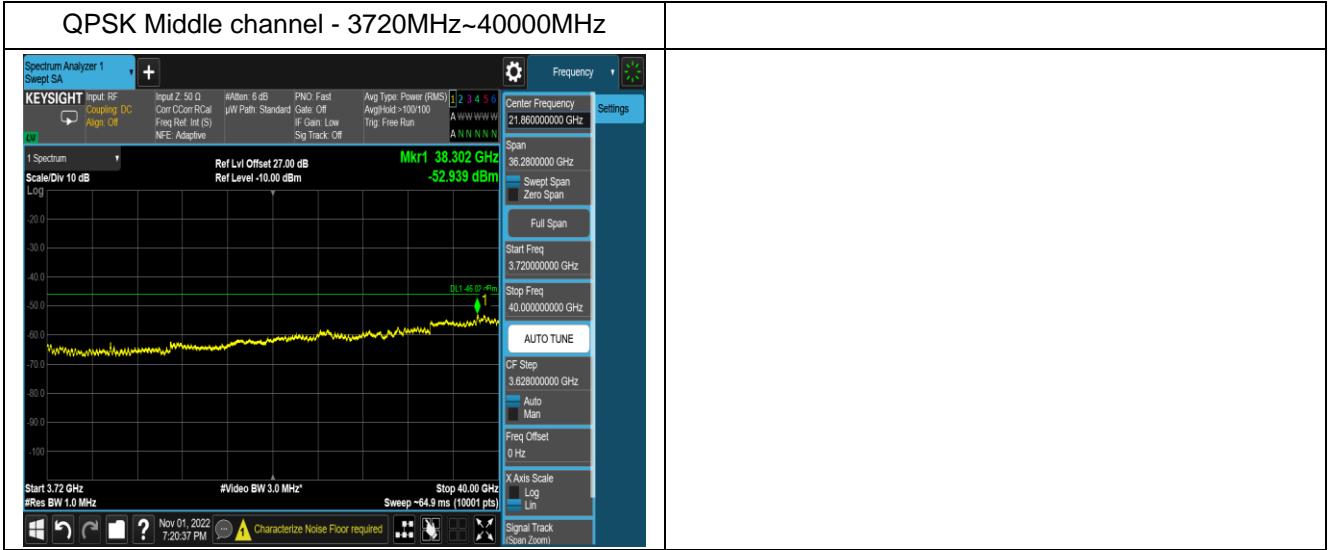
QPSK Middle channel - 3720MHz~40000MHz

Spectrum Analyzer 1
Swept SA

Frequency

KEYSIGHT Input: RF Coupling: DC Align: Off
Input Z: 50 Ω Corr CCorr RCal Freq Ref: Int (S) NFE: Adaptive
#Atten: 6 dB µW Path: Standard
PNO: Fast Gate: Off IF Gain: Low Sig Track: Off
Avg Type: Power (RMS) Avg|Hold:>100/100 Trig: Free Run
1 2 3 4 5 6
A WWWWW
A N N N N N

1 Spectrum
Scale/Div 10 dB
Log
Ref Lvl Offset 27.00 dB
Ref Level -10.00 dBm
Mkr1 38.302 GHz
-52.939 dBm

-20.0
-30.0
-40.0
-50.0
-60.0
-70.0
-80.0
-90.0
-100

DL1 -46.07 dBm

Start 3.72 GHz
#Res BW 1.0 MHz
#Video BW 3.0 MHz*
Stop 40.00 GHz
Sweep ~64.9 ms (10001 pts)

Center Frequency
21.860000000 GHz
Settings
Span
36.2800000 GHz
Swept Span
Zero Span
Full Span
Start Freq
3.720000000 GHz
Stop Freq
40.000000000 GHz
AUTO TUNE
CF Step
3.628000000 GHz
Auto
Man
Freq Offset
0 Hz
X Axis Scale
Log
Lin
Signal Track
(Span Zoom)

Nov 01, 2022
7:20:37 PM
Characterize Noise Floor required